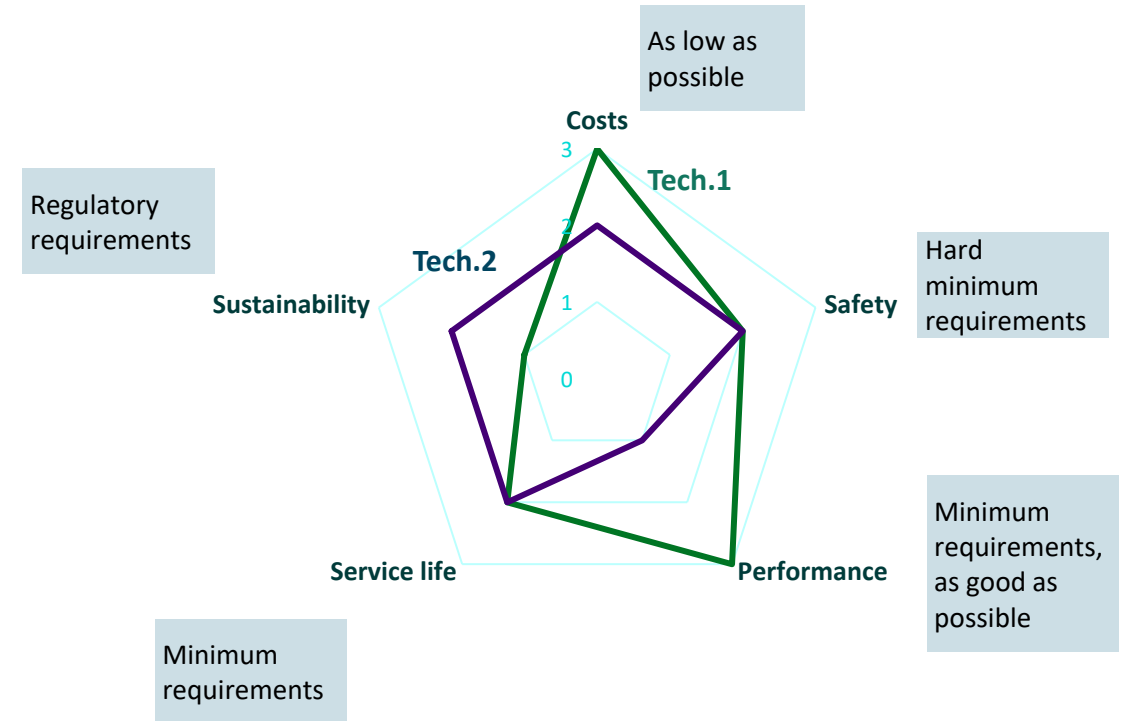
As low as possible

Costs

3

Tech.1

Regulatory requirements

2

Tech.2

Hard minimum requirements

Sustainability

1

Safety

0

Minimum requirements, as good as possible

Service life

Performance

Minimum requirements